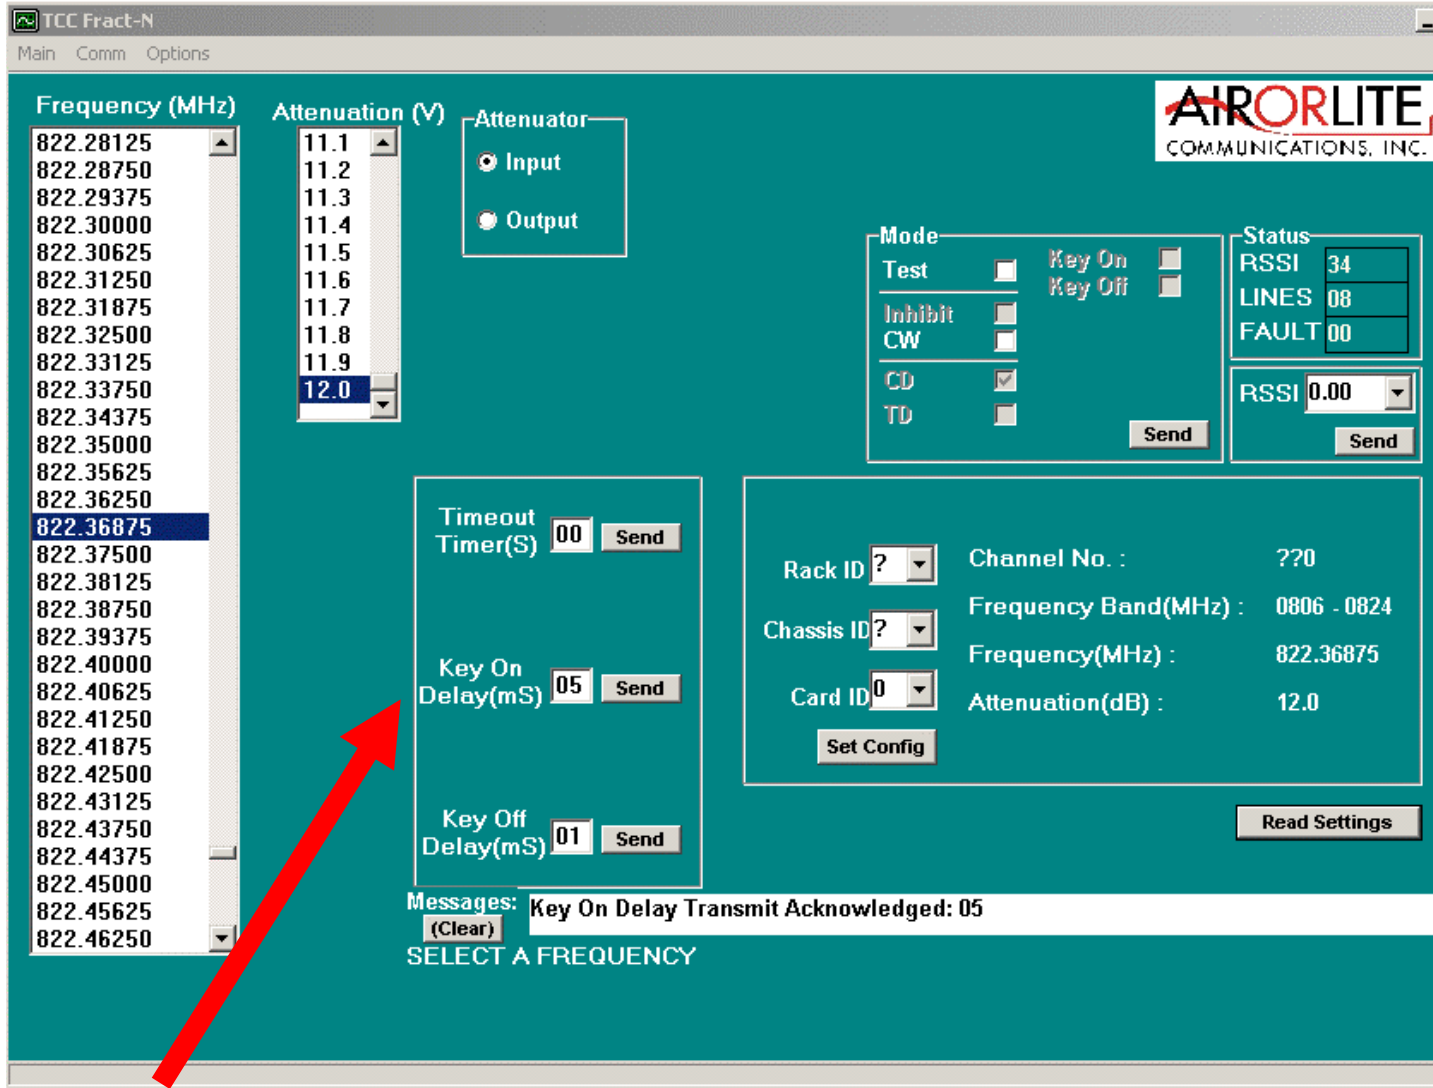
TCC Fract-N

Main Comm Options

Frequency (MHz)
822.28125
822.28750
822.29375
822.30000
822.30625
822.31250
822.31875
822.32500
822.33125
822.33750
822.34375
822.35000
822.35625
822.36250
822.36875
822.37500
822.38125
822.38750
822.39375
822.40000
822.40625
822.41250
822.41875
822.42500
822.43125
822.43750
822.44375
822.45000
822.45625
822.46250

Attenuation (V)
11.1
11.2
11.3
11.4
11.5
11.6
11.7
11.8
11.9
12.0

Attenuator
Input
Output

AIRORLITE
COMMUNICATIONS, INC.

Mode
Test
Key On
Key Off
Inhibit
CW
CD
TD
Send

Status
RSSI 34
LINES 08
FAULT 00

RSSI 0.00
Send

Timeout Timer(S) 00 Send

Key On Delay(mS) 05 Send

Key Off Delay(mS) 01 Send

Rack ID ?
Chassis ID ?
Card ID 0
Set Config

Channel No. : ??0
Frequency Band(MHz) : 0806 - 0824
Frequency(MHz) : 822.36875
Attenuation(dB) : 12.0

Read Settings

Messages: Key On Delay Transmit Acknowledged: 05
(Clear)
SELECT A FREQUENCY